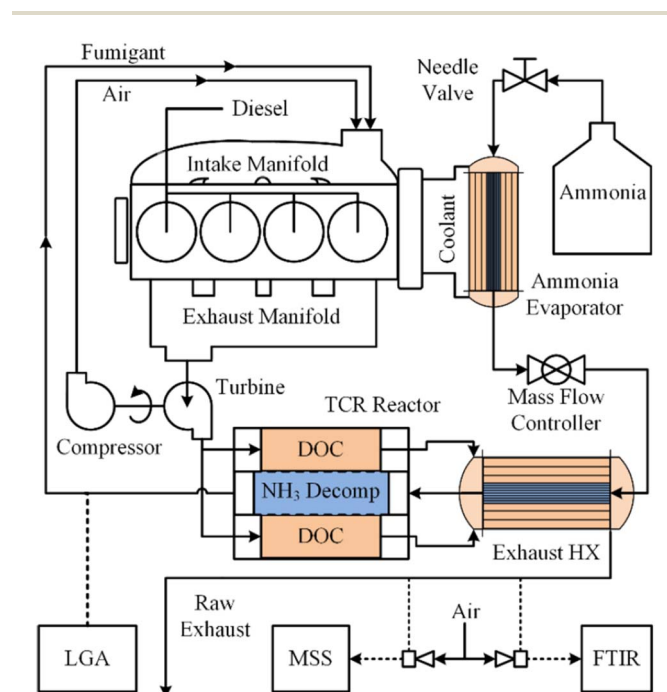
Fumigant
Air
Diesel
Needle Valve
Intake Manifold
Coolant
Ammonia
Ammonia Evaporator
Exhaust Manifold
Turbine
Mass Flow Controller
TCR Reactor
Compressor
DOC
$NH_3$ Decomp
DOC
Exhaust HX
Raw Exhaust
Air
LGA
MSS
FTIR